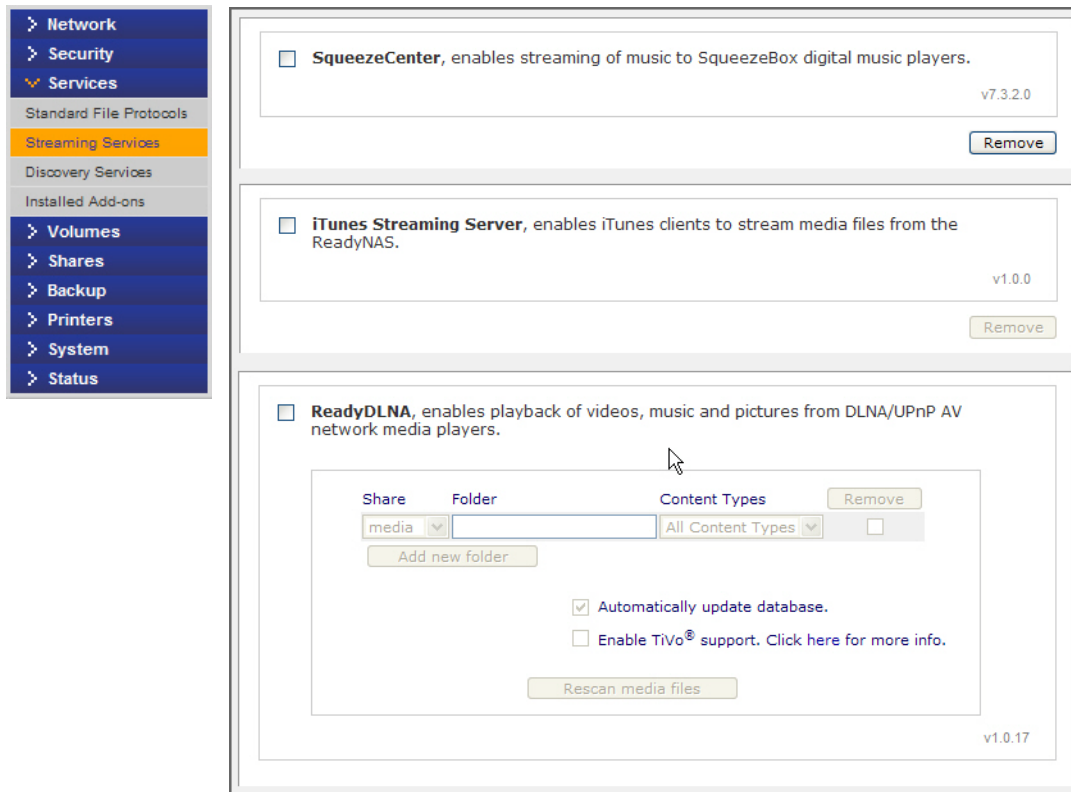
Network
Security
Services
Standard File Protocols
Streaming Services
Discovery Services
Installed Add-ons
Volumes
Shares
Backup
Printers
System
Status

SqueezeCenter, enables streaming of music to SqueezeBox digital music players.

v7.3.2.0

Remove

iTunes Streaming Server, enables iTunes clients to stream media files from the ReadyNAS.

v1.0.0

Remove

ReadyDLNA, enables playback of videos, music and pictures from DLNA/UPnP AV network media players.

| Share | Folder | Content Types | Remove |
|---|---|---|---|
| media | | All Content Types | |

Add new folder

Automatically update database.

Enable TiVo® support. Click here for more info.

Rescan media files

v1.0.17